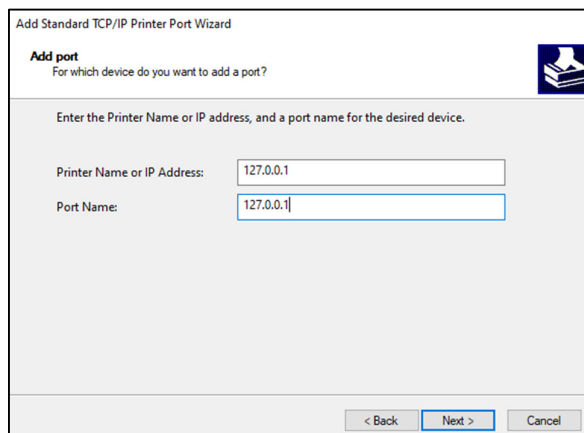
Add Standard TCP/IP Printer Port Wizard

Add port
For which device do you want to add a port?

Enter the Printer Name or IP address, and a port name for the desired device.

Printer Name or IP Address: 127.0.0.1

Port Name: 127.0.0.1

< Back
Next >
Cancel